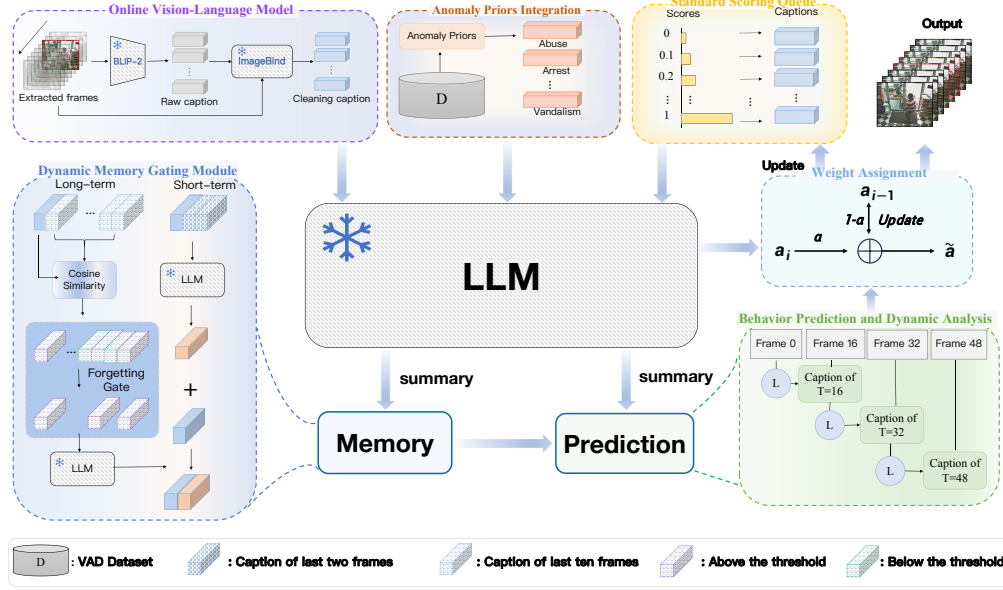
Online Vision-Language Model

Extracted frames

BLIP-2

Raw caption

ImageBind

Cleaning caption

Anomaly Priors Integration

Anomaly Priors

Abuse

Arrest

⋮

Vandalism

D

Standard Scoring Queue

Scores

Captions

0

0.1

0.2

⋮

1

Output

Update

Weight Assignment

$a_{i-1}$

1-a

Update

$a_i$

a

$\tilde{a}$

Dynamic Memory Gating Module

Long-term

Short-term

Cosine Similarity

LLM

Forgetting Gate

+

LLM

LLM

summary

summary

Memory

Prediction

Behavior Prediction and Dynamic Analysis

Frame 0

Frame 16

Frame 32

Frame 48

L

Caption of T=16

L

Caption of T=32

L

Caption of T=48

D : VAD Dataset

: Caption of last two frames

: Caption of last ten frames

: Above the threshold

: Below the threshold